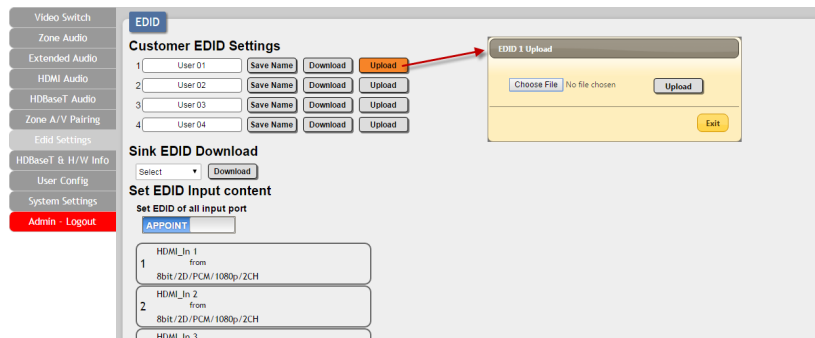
Video Switch
Zone Audio
Extended Audio
HDMI Audio
HDBaseT Audio
Zone A/V Pairing
Edid Settings
HDBaseT & H/W Info
User Config
System Settings
Admin - Logout

EDID

Customer EDID Settings

| | | | | |
|---|---|---|---|---|
| 1 | User 01 | Save Name | Download | Upload |
| 2 | User 02 | Save Name | Download | Upload |
| 3 | User 03 | Save Name | Download | Upload |
| 4 | User 04 | Save Name | Download | Upload |

EDID 1 Upload

Choose File No file chosen

Upload

Exit

Sink EDID Download

Select

Download

Set EDID Input content

Set EDID of all input port

APPOINT

1 HDMI_In 1 from 8bit/2D/PCM/1080p/2CH

2 HDMI_In 2 from 8bit/2D/PCM/1080p/2CH

HDMI_In 3